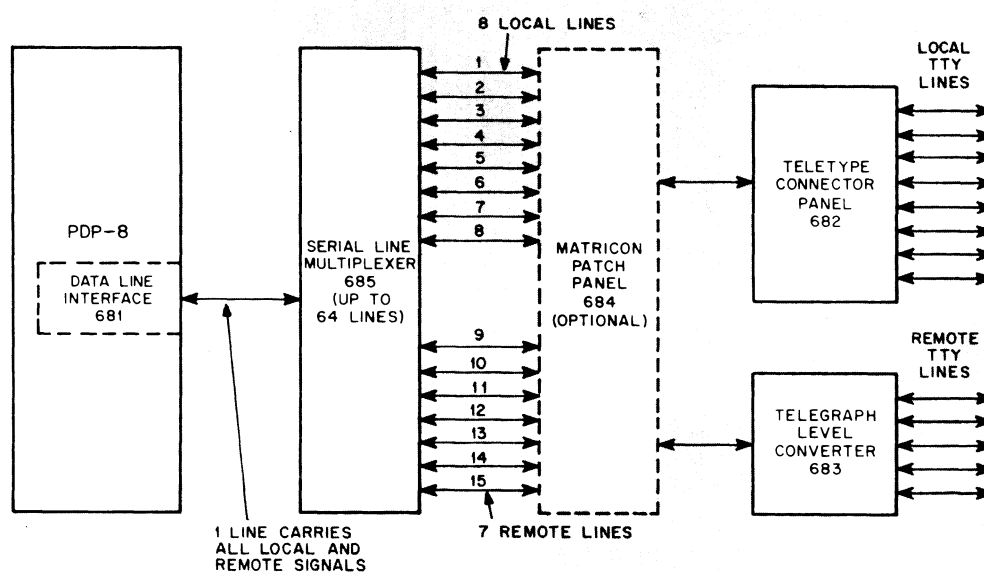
8 LOCAL LINES

LOCAL TTY LINES

PDP-8

DATA LINE INTERFACE 681

SERIAL LINE MULTIPLEXER 685 (UP TO 64 LINES)

1
2
3
4
5
6
7
8
9
10
11
12
13
14
15

MATRICON PATCH PANEL 684 (OPTIONAL)

TELETYPE CONNECTOR PANEL 682

REMOTE TTY LINES

TELEGRAPH LEVEL CONVERTER 683

1 LINE CARRIES ALL LOCAL AND REMOTE SIGNALS

7 REMOTE LINES